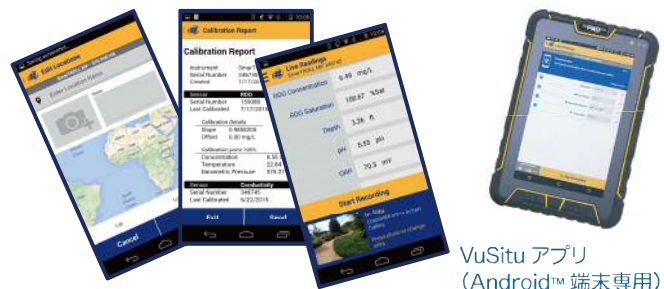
Edit Location
Enter Location Name
Lat
Cancel

Calibration Report
Calibration Report
Instrument
Serial Number
Created
Sensor RDO
Serial Number 159089
Last Calibrated 7/17/201
Calibration details
Slope 0.9690208
Offset 0.00 mg/L
Calibration point 100%
Concentration
Temperature
Barometric Pressure
Sensor Conductivity
Serial Number 349745
Last Calibrated 6/22/2015
Exit
Send

Live Readings
RDO Concentration 8.49 mg/L
RDO Saturation 100.67 %Sat
Depth 3.24 ft
pH 5.55 pH
ORP 70.9 mV
Start Recording

VuSitu アプリ
（Android™ 端末専用）